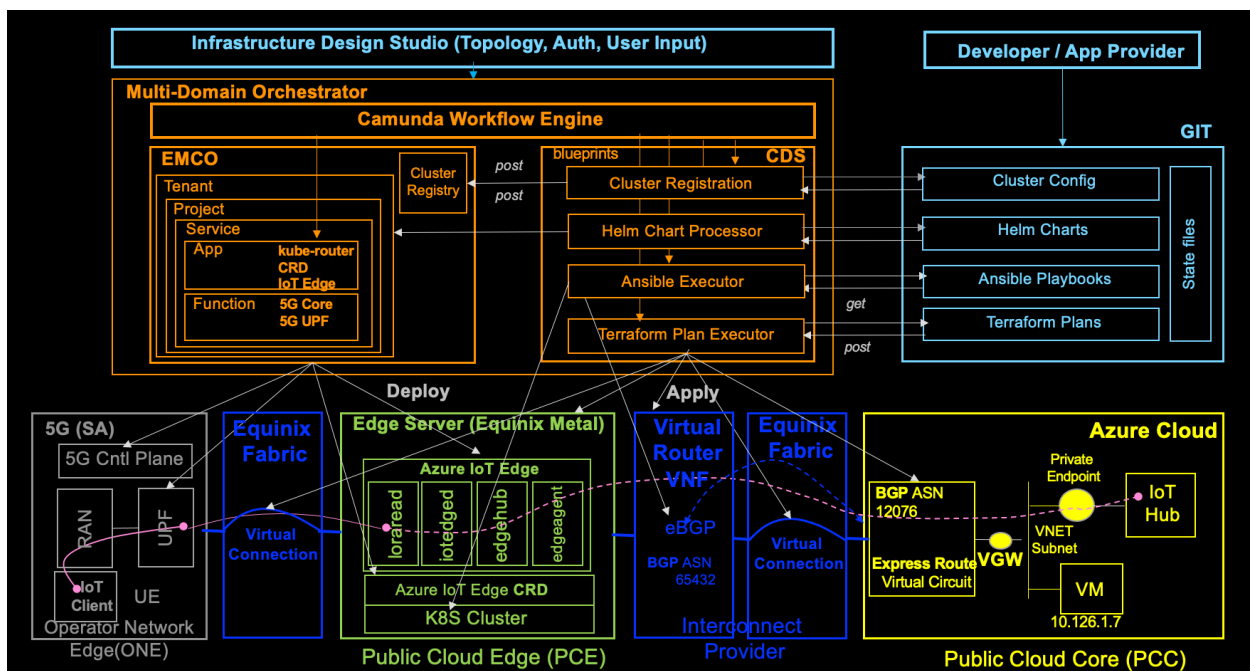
Infrastructure Design Studio (Topology, Auth, User Input)

Developer / App Provider

Multi-Domain Orchestrator

Camunda Workflow Engine

EMCO

Cluster Registry

Tenant

Project

Service

App

kube-router
CRD
IoT Edge

Function

5G Core
5G UPF

post

post

blueprints

CDS

Cluster Registration

Helm Chart Processor

Ansible Executor

Terraform Plan Executor

GIT

Cluster Config

Helm Charts

Ansible Playbooks

Terraform Plans

State files

get

post

Deploy

Apply

5G (SA)

5G Cntl Plane

RAN

UPF

IoT Client

UE

Operator Network Edge(ONE)

Equinix Fabric

Virtual Connection

Edge Server (Equinix Metal)

Azure IoT Edge

loraread

iotedged

edgehub

edgeagent

Azure IoT Edge CRD

K8S Cluster

Public Cloud Edge (PCE)

Virtual Router VNF

eBGP

BGP ASN 65432

Equinix Fabric

Virtual Connection

Interconnect Provider

Azure Cloud

BGP ASN 12076

Express Route Virtual Circuit

VGW

Private Endpoint

VNET Subnet

IoT Hub

VM

10.126.1.7

Public Cloud Core (PCC)